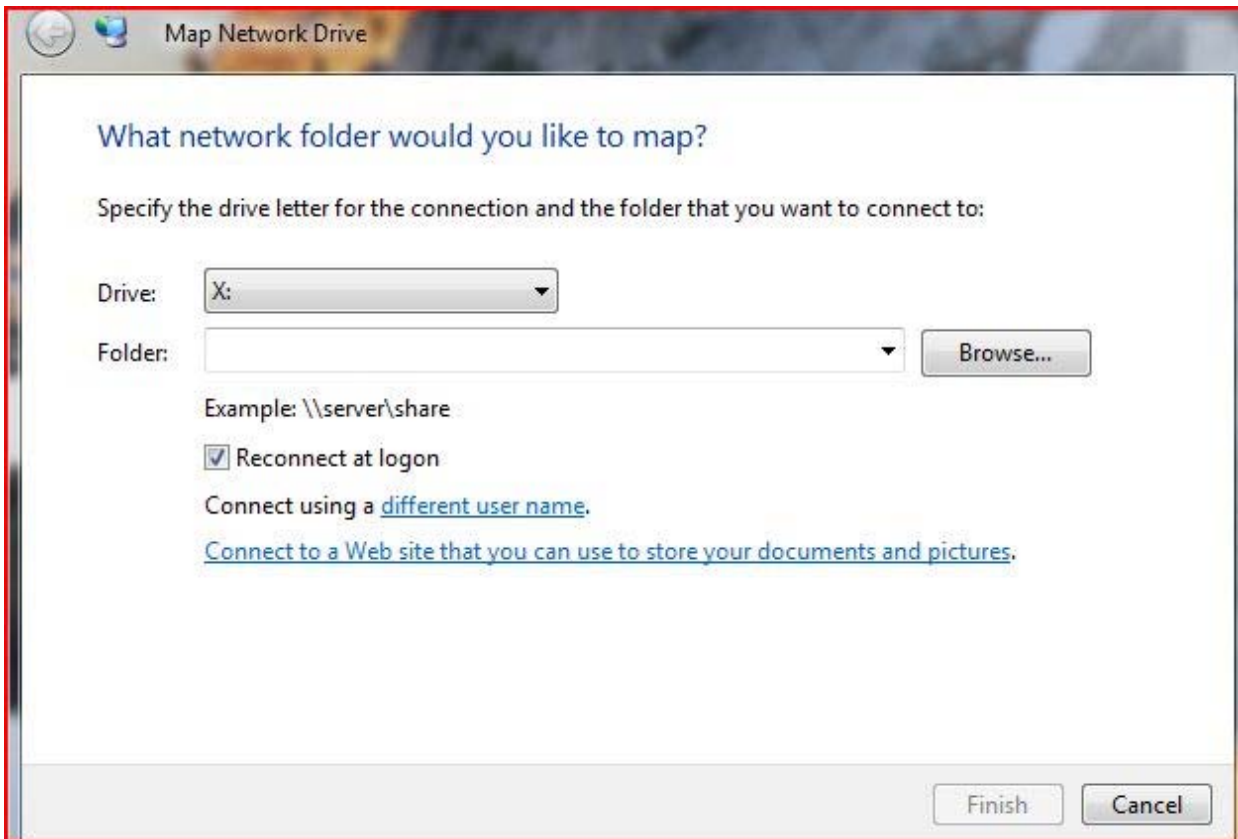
Map Network Drive

What network folder would you like to map?

Specify the drive letter for the connection and the folder that you want to connect to:

Drive: X:

Folder: Browse...

Example: \\server\share

Reconnect at logon

Connect using a different user name.

Connect to a Web site that you can use to store your documents and pictures.

Finish Cancel